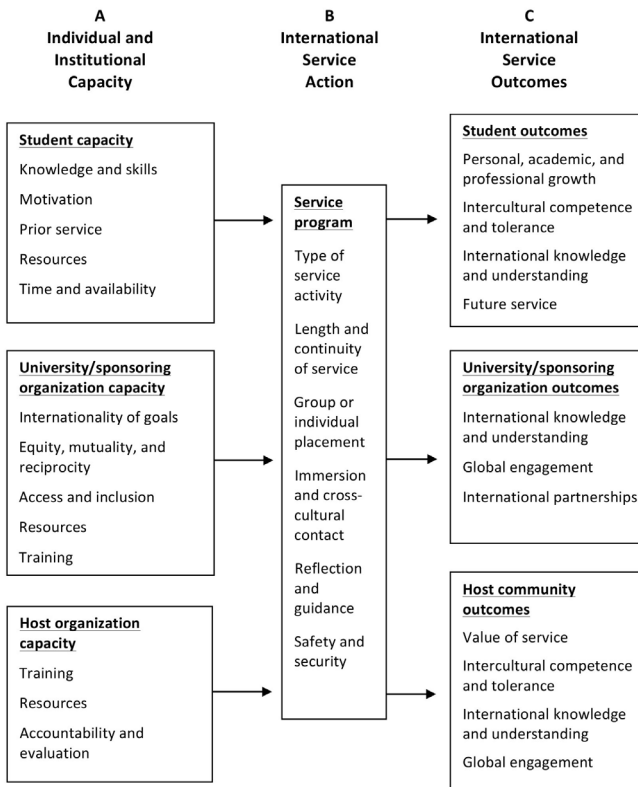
A
Individual and Institutional Capacity

B
International Service Action

C
International Service Outcomes

Student capacity
Knowledge and skills
Motivation
Prior service
Resources
Time and availability

University/sponsoring organization capacity
Internationality of goals
Equity, mutuality, and reciprocity
Access and inclusion
Resources
Training

Host organization capacity
Training
Resources
Accountability and evaluation

Service program
Type of service activity
Length and continuity of service
Group or individual placement
Immersion and cross-cultural contact
Reflection and guidance
Safety and security

Student outcomes
Personal, academic, and professional growth
Intercultural competence and tolerance
International knowledge and understanding
Future service

University/sponsoring organization outcomes
International knowledge and understanding
Global engagement
International partnerships

Host community outcomes
Value of service
Intercultural competence and tolerance
International knowledge and understanding
Global engagement